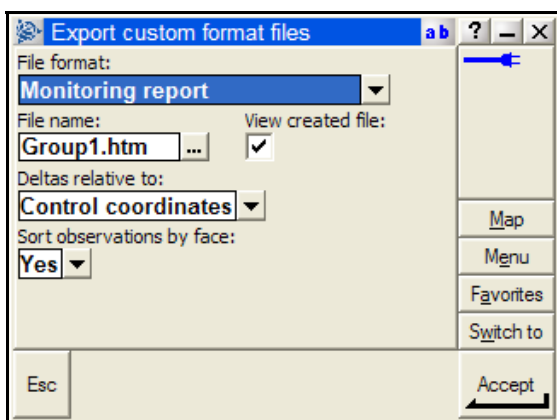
Export custom format files
ab ? _ X
File format:
Monitoring report
File name:
Group1.htm
...
View created file:
Deltas relative to:
Control coordinates
Sort observations by face:
Yes
Map
Menu
Favorites
Switch to
Esc
Accept